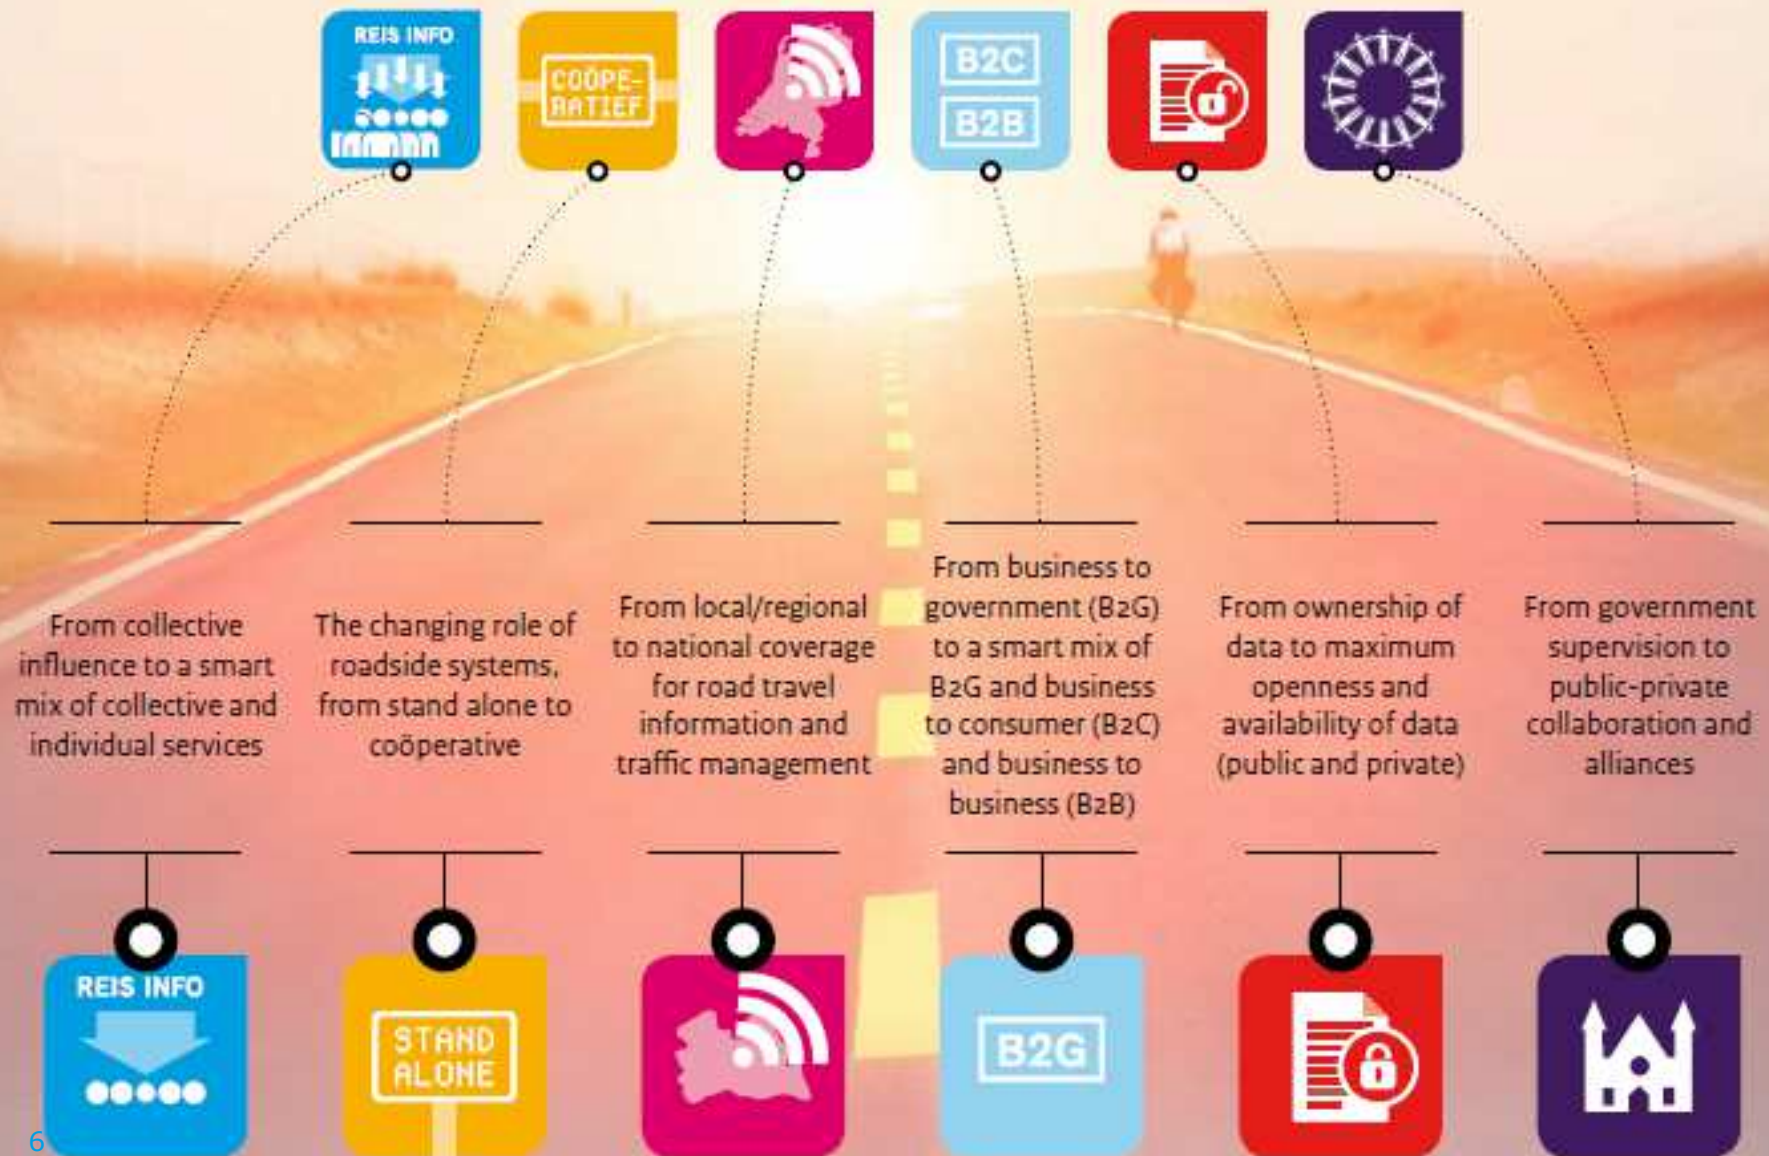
REIS INFO

COÖPERATIEF

B2C

B2B

From collective influence to a smart mix of collective and individual services

The changing role of roadside systems, from stand alone to coöperative

From local/regional to national coverage for road travel information and traffic management

From business to government (B2G) to a smart mix of B2G and business to consumer (B2C) and business to business (B2B)

From ownership of data to maximum openness and availability of data (public and private)

From government supervision to public-private collaboration and alliances

REIS INFO

STAND ALONE

B2G

6